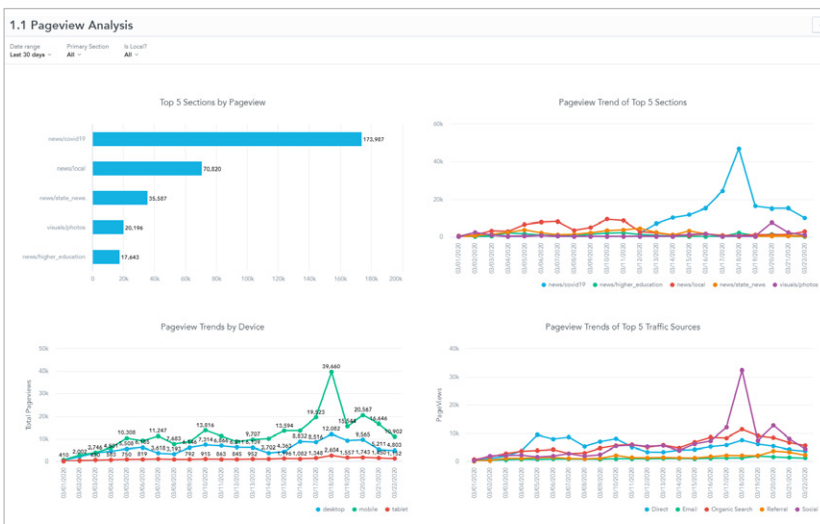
1.1 Pageview Analysis

Date range
Last 30 days

Primary Section
All

Is Local?
All

Top 5 Sections by Pageview

| Section | Pageviews |
|---|---|
| news/covid19 | 173,957 |
| news/local | 70,520 |
| news/state_news | 35,587 |
| visuals/photos | 20,196 |
| news/higher_education | 17,643 |

0 20k 40k 60k 80k 100k 120k 140k 160k 180k 200k

Pageview Trend of Top 5 Sections

60k 40k 20k 0

03/01/2020 03/02/2020 03/03/2020 03/04/2020 03/05/2020 03/06/2020 03/07/2020 03/08/2020 03/09/2020 03/10/2020 03/11/2020 03/12/2020 03/13/2020 03/14/2020 03/15/2020 03/16/2020 03/17/2020 03/18/2020 03/19/2020 03/20/2020 03/21/2020 03/22/2020

news/covid19 news/higher_education news/local news/state_news visuals/photos

Pageview Trends by Device

50k 40k 30k 20k 10k 0

Total Pageviews

910 2,006 2,744 3,446 5,008 6,185 10,308 11,247 7,683 13,016 9,707 13,594 19,323 29,460 15,054 20,567 16,646 10,902 4,803 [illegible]

03/01/2020 03/02/2020 03/03/2020 03/04/2020 03/05/2020 03/06/2020 03/07/2020 03/08/2020 03/09/2020 03/10/2020 03/11/2020 03/12/2020 03/13/2020 03/14/2020 03/15/2020 03/16/2020 03/17/2020 03/18/2020 03/19/2020 03/20/2020 03/21/2020 03/22/2020

desktop mobile tablet

Pageview Trends of Top 5 Traffic Sources

40k 30k 20k 10k 0

PageViews

03/01/2020 03/02/2020 03/03/2020 03/04/2020 03/05/2020 03/06/2020 03/07/2020 03/08/2020 03/09/2020 03/10/2020 03/11/2020 03/12/2020 03/13/2020 03/14/2020 03/15/2020 03/16/2020 03/17/2020 03/18/2020 03/19/2020 03/20/2020 03/21/2020 03/22/2020

Direct Email Organic Search Referral Social